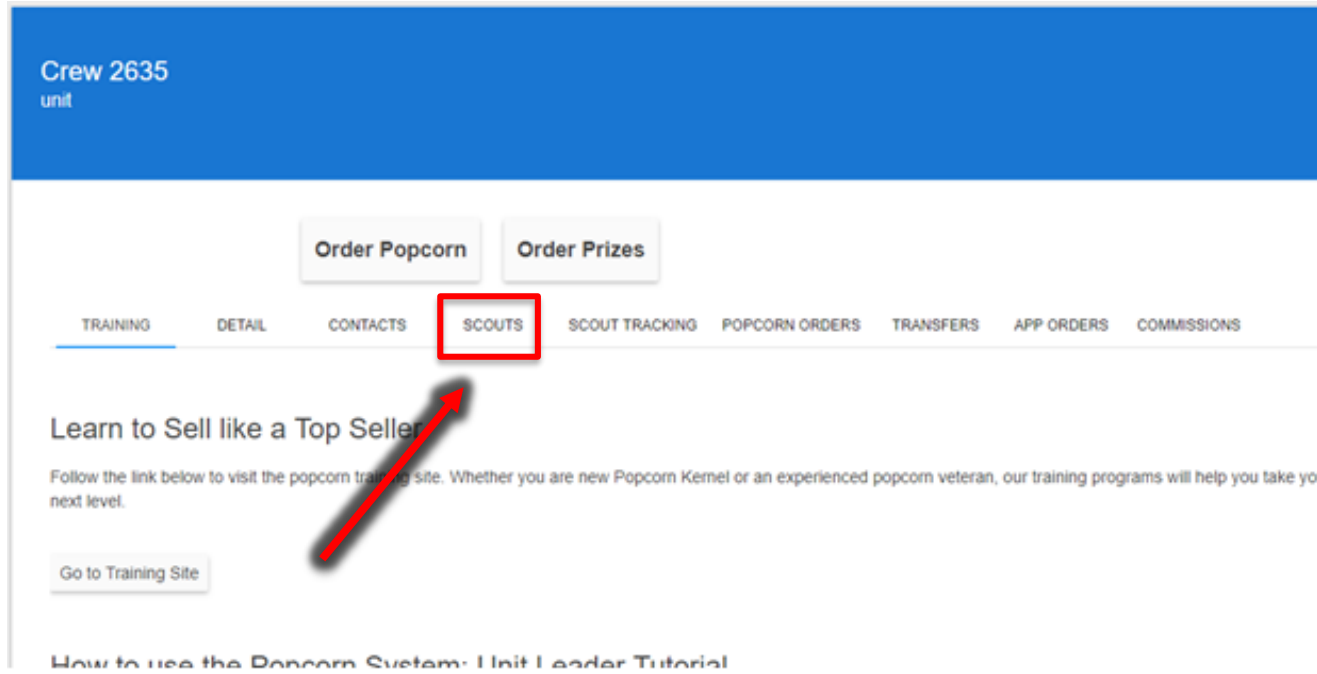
Crew 2635
unit

Order Popcorn
Order Prizes

TRAINING DETAIL CONTACTS SCOUTS SCOUT TRACKING POPCORN ORDERS TRANSFERS APP ORDERS COMMISSIONS

Learn to Sell like a Top Seller

Follow the link below to visit the popcorn training site. Whether you are new Popcorn Kernel or an experienced popcorn veteran, our training programs will help you take yo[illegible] next level.

Go to Training Site

How to use the Popcorn System: Unit Leader Tutorial